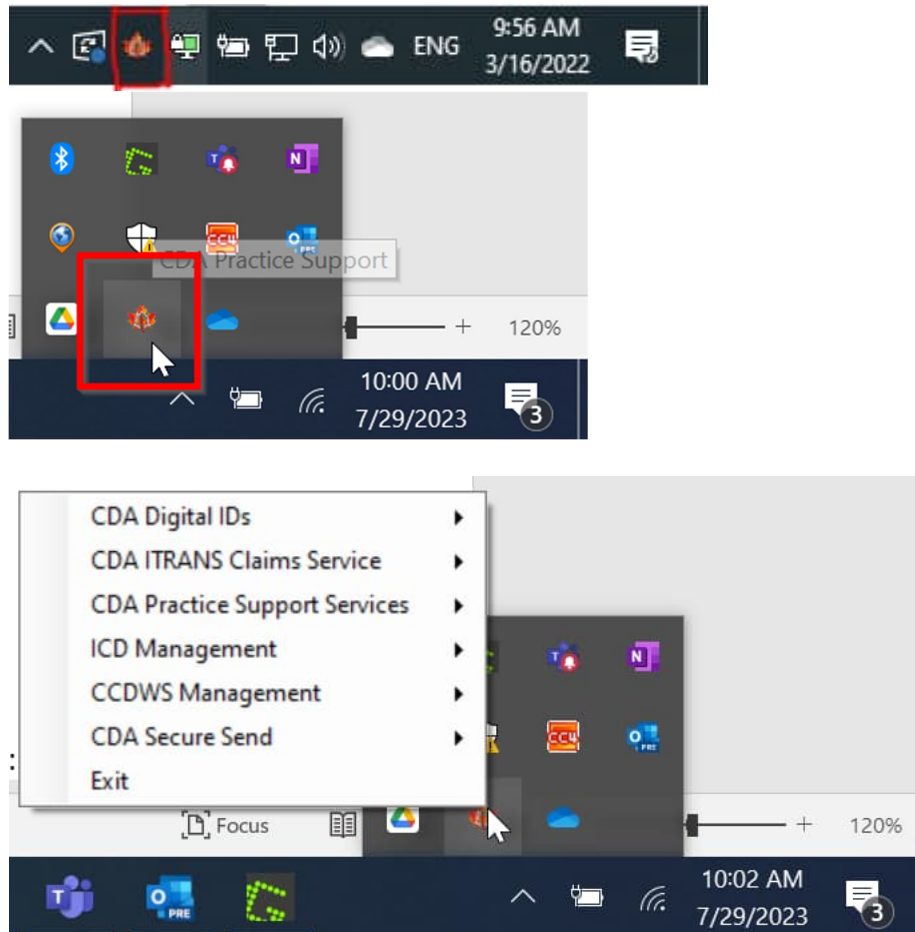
ENG 9:56 AM 3/16/2022

CC4

PRE

CDA Practice Support

+ 120%

10:00 AM 7/29/2023

3

CDA Digital IDs
CDA ITRANS Claims Service
CDA Practice Support Services
ICD Management
CCDWS Management
CDA Secure Send
Exit

CC4

PRE

Focus

+ 120%

PRE

10:02 AM 7/29/2023

3